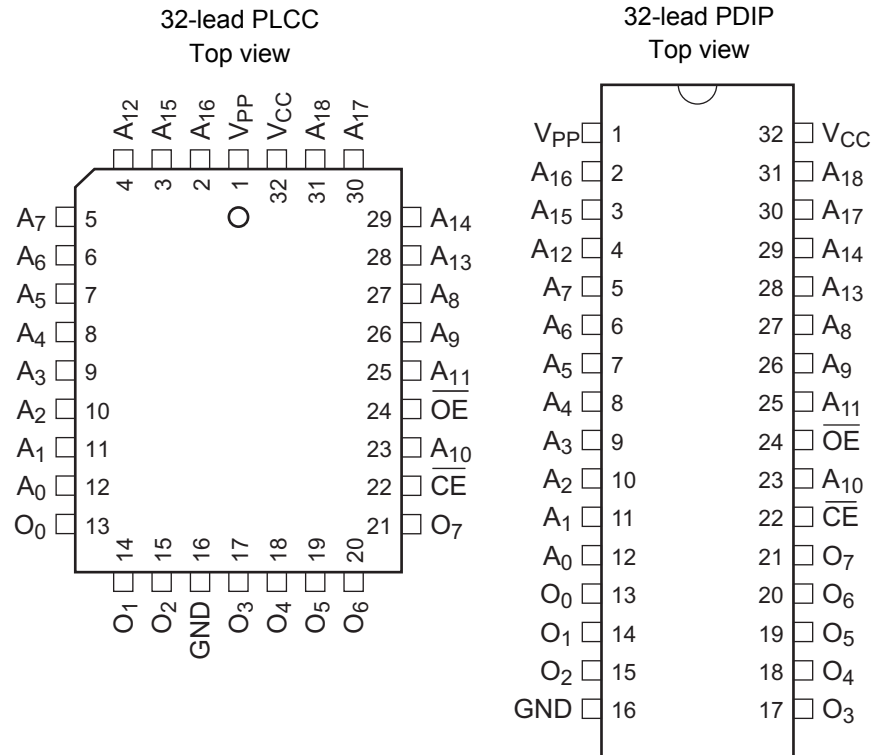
32-lead PLCC
Top view

$A_{12}$ $A_{15}$ $A_{16}$ $V_{PP}$ $V_{CC}$ $A_{18}$ $A_{17}$
4 3 2 1 32 31 30

$A_7$ 5
$A_6$ 6
$A_5$ 7
$A_4$ 8
$A_3$ 9
$A_2$ 10
$A_1$ 11
$A_0$ 12
$O_0$ 13

29 $A_{14}$
28 $A_{13}$
27 $A_8$
26 $A_9$
25 $A_{11}$
24 $\overline{OE}$
23 $A_{10}$
22 $\overline{CE}$
21 $O_7$

14 15 16 17 18 19 20
$O_1$ $O_2$ GND $O_3$ $O_4$ $O_5$ $O_6$

32-lead PDIP
Top view

| | | | |
|---|---|---|---|
| $V_{PP}$ | 1 | 32 | $V_{CC}$ |
| $A_{16}$ | 2 | 31 | $A_{18}$ |
| $A_{15}$ | 3 | 30 | $A_{17}$ |
| $A_{12}$ | 4 | 29 | $A_{14}$ |
| $A_7$ | 5 | 28 | $A_{13}$ |
| $A_6$ | 6 | 27 | $A_8$ |
| $A_5$ | 7 | 26 | $A_9$ |
| $A_4$ | 8 | 25 | $A_{11}$ |
| $A_3$ | 9 | 24 | $\overline{OE}$ |
| $A_2$ | 10 | 23 | $A_{10}$ |
| $A_1$ | 11 | 22 | $\overline{CE}$ |
| $A_0$ | 12 | 21 | $O_7$ |
| $O_0$ | 13 | 20 | $O_6$ |
| $O_1$ | 14 | 19 | $O_5$ |
| $O_2$ | 15 | 18 | $O_4$ |
| GND | 16 | 17 | $O_3$ |